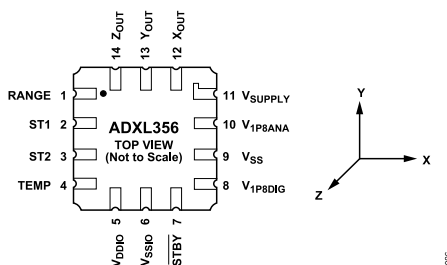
$Z_{OUT}$ 14
$Y_{OUT}$ 13
$X_{OUT}$ 12

RANGE 1
ST1 2
ST2 3
TEMP 4

ADXL356
TOP VIEW
(Not to Scale)

11 $V_{SUPPLY}$
10 $V_{1P8ANA}$
9 $V_{SS}$
8 $V_{1P8DIG}$

5 $V_{DDIO}$
6 $V_{SSIO}$
7 $\overline{STBY}$

Y
X
Z